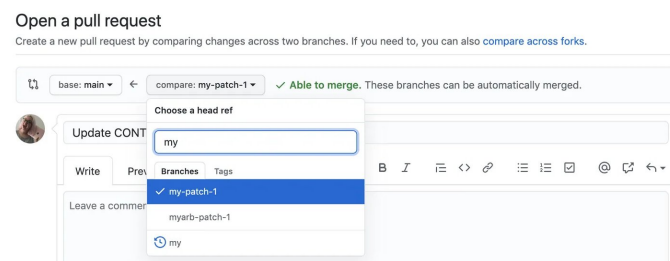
Open a pull request

Create a new pull request by comparing changes across two branches. If you need to, you can also compare across forks.

base: main ▾ ← compare: my-patch-1 ▾ ✓ Able to merge. These branches can be automatically merged.

Choose a head ref

my

Branches Tags

✓ my-patch-1

myarb-patch-1

my

Update CONT

Write Prev

Leave a commen

B $I$